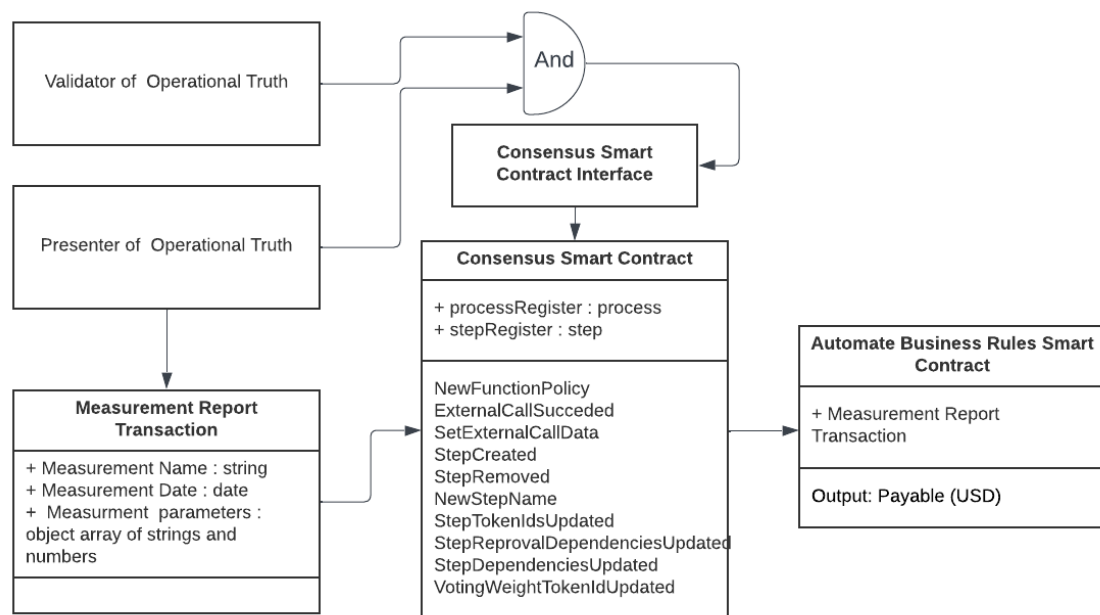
Validator of Operational Truth

And

Consensus Smart Contract Interface

Presenter of Operational Truth

Consensus Smart Contract

+ processRegister : process
+ stepRegister : step

NewFunctionPolicy
ExternalCallSucceded
SetExternalCallData
StepCreated
StepRemoved
NewStepName
StepTokenIdsUpdated
StepReprovalDependenciesUpdated
StepDependenciesUpdated
VotingWeightTokenIdUpdated

Automate Business Rules Smart Contract

+ Measurement Report Transaction

Output: Payable (USD)

Measurement Report Transaction

+ Measurement Name : string
+ Measurement Date : date
+ Measurment parameters : object array of strings and numbers